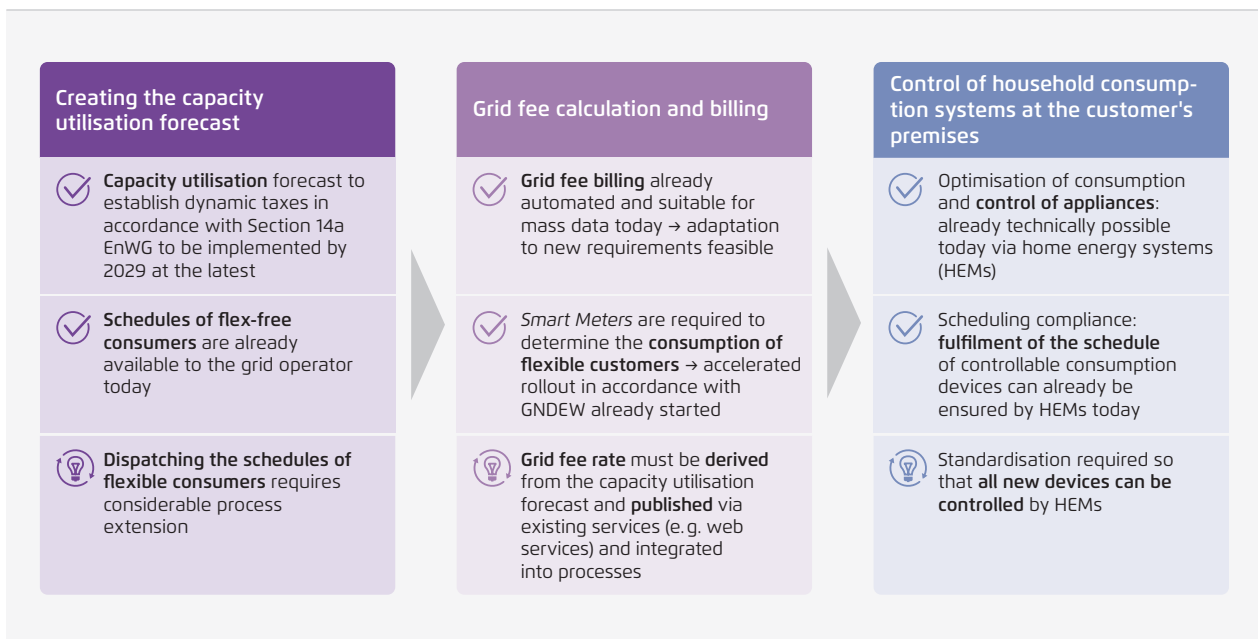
Creating the capacity utilisation forecast

Capacity utilisation forecast to establish dynamic taxes in accordance with Section 14a EnWG to be implemented by 2029 at the latest

Schedules of flex-free consumers are already available to the grid operator today

Dispatching the schedules of flexible consumers requires considerable process extension

Grid fee calculation and billing

Grid fee billing already automated and suitable for mass data today → adaptation to new requirements feasible

Smart Meters are required to determine the consumption of flexible customers → accelerated rollout in accordance with GNDEW already started

Grid fee rate must be derived from the capacity utilisation forecast and published via existing services (e.g. web services) and integrated into processes

Control of household consumption systems at the customer's premises

Optimisation of consumption and control of appliances: already technically possible today via home energy systems (HEMs)

Scheduling compliance: fulfilment of the schedule of controllable consumption devices can already be ensured by HEMs today

Standardisation required so that all new devices can be controlled by HEMs